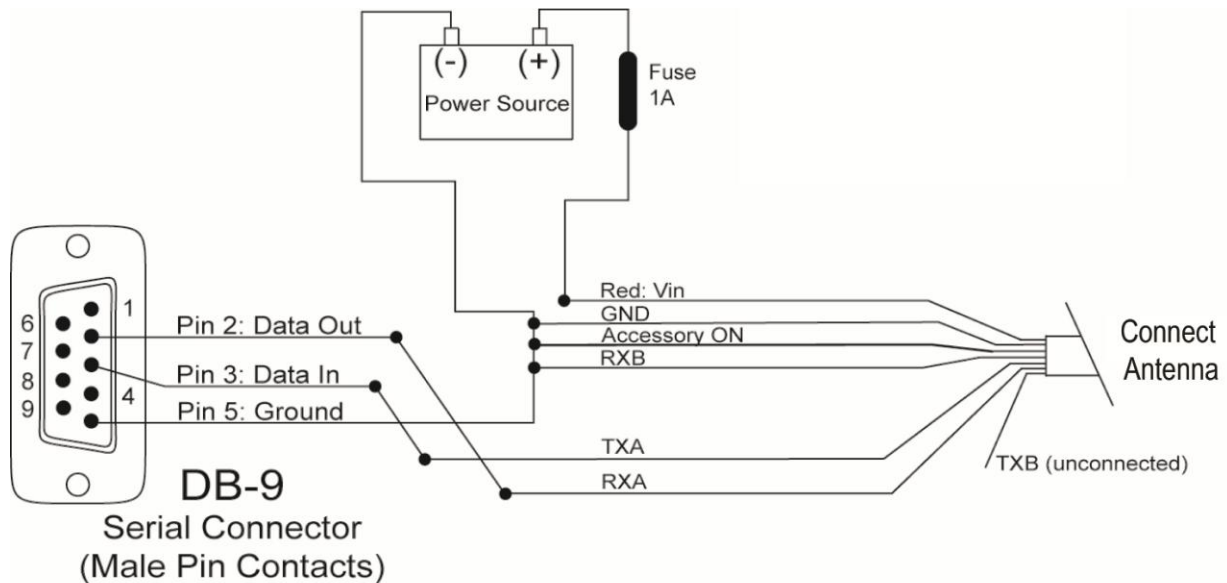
(-) (+)
Power Source

Fuse
1A

1
6
7
8
9
4

Pin 2: Data Out
Pin 3: Data In
Pin 5: Ground

Red: Vin
GND
Accessory ON
RXB

TXA
RXA

Connect
Antenna

TXB (unconnected)

DB-9
Serial Connector
(Male Pin Contacts)